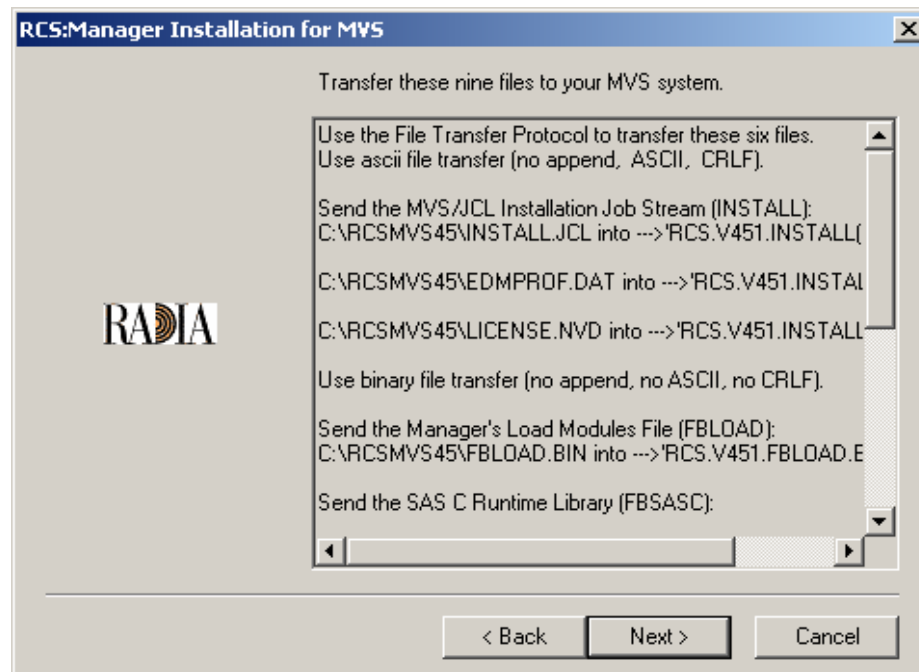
RCS:Manager Installation for MVS

Transfer these nine files to your MVS system.

Use the File Transfer Protocol to transfer these six files.
Use ascii file transfer (no append, ASCII, CRLF).

Send the MVS/JCL Installation Job Stream (INSTALL):
C:\RCSMVS45\INSTALL.JCL into --->'RCS.V451.INSTALL(

C:\RCSMVS45\EDMPROF.DAT into --->'RCS.V451.INSTAL

C:\RCSMVS45\LICENSE.NVD into --->'RCS.V451.INSTALL

Use binary file transfer (no append, no ASCII, no CRLF).

Send the Manager's Load Modules File (FBLOAD):
C:\RCSMVS45\FBLOAD.BIN into --->'RCS.V451.FBLOAD.E

Send the SAS C Runtime Library (FBSASC):

RADIA

< Back
Next >
Cancel